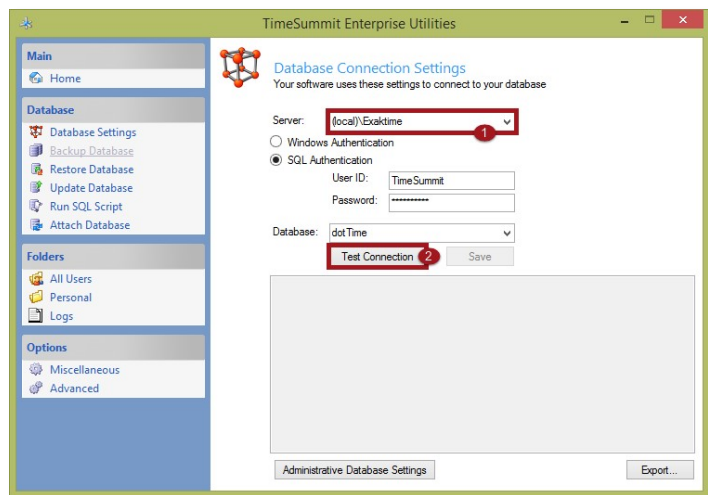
TimeSummit Enterprise Utilities

Main
Home

Database
Database Settings
Backup Database
Restore Database
Update Database
Run SQL Script
Attach Database

Folders
All Users
Personal
Logs

Options
Miscellaneous
Advanced

Database Connection Settings
Your software uses these settings to connect to your database

Server: (local)\Exaktime 1
Windows Authentication
SQL Authentication
User ID: TimeSummit
Password: ••••••••••
Database: dotTime
Test Connection 2
Save

Administrative Database Settings
Export...